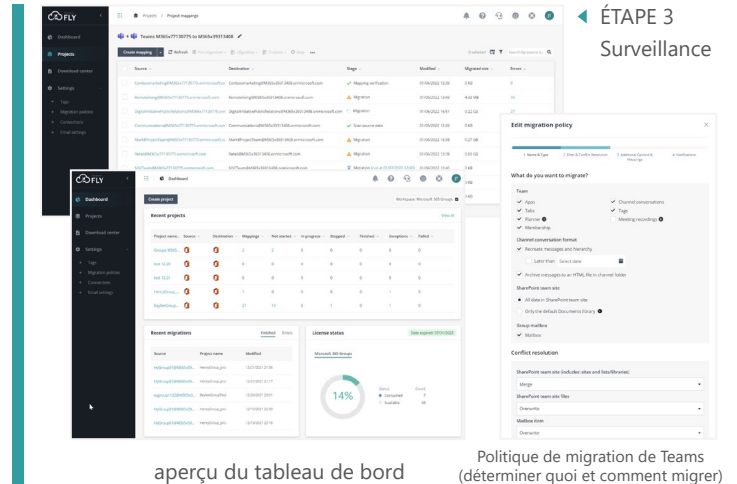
ÉTAPE 3
Surveillance

FLY
Dashboard
Projects
Download center
Settings

Projects > Project mappings
Teams M365x77130775 to M365x39313408

Create mapping
Refresh

Source
Destination
Stage
Modified
Migrated size
Errors

Mapping verification
Migration
Migration
Scan source data
Migration
Migration

FLY
Dashboard
Projects
Download center
Settings
Tags
Migration policies
Connections
Email settings

Dashboard
Create project
Recent projects
View all
Project name
Source
Destination
Mappings
Not started
In progress
Stopped
Finished
Exceptions
Failed

Recent migrations
Finished
Errors
Source
Project name
Modified

License status
Microsoft 365 Groups
14%
Status
Count
Consumed
Available

Edit migration policy
1. Name & Type
2. Data & Conflict Resolution
3. Additional Options & Resources
4. Notifications

What do you want to migrate?
Team
Apps
Channel conversations
Tabs
Tags
Planner
Meeting recordings
Membership
Channel conversation format
Recreate messages and hierarchy
Later than
Select date
Archive messages to an HTML file in channel folder
SharePoint team site
All data in SharePoint team site
Only the default Documents library
Group mailbox
Mailbox
Conflict resolution
SharePoint team site (includes sites and lists/libraries)
Merge
SharePoint team site files
Overwrite
Mailbox item
Overwrite

aperçu du tableau de bord

Politique de migration de Teams (déterminer quoi et comment migrer)